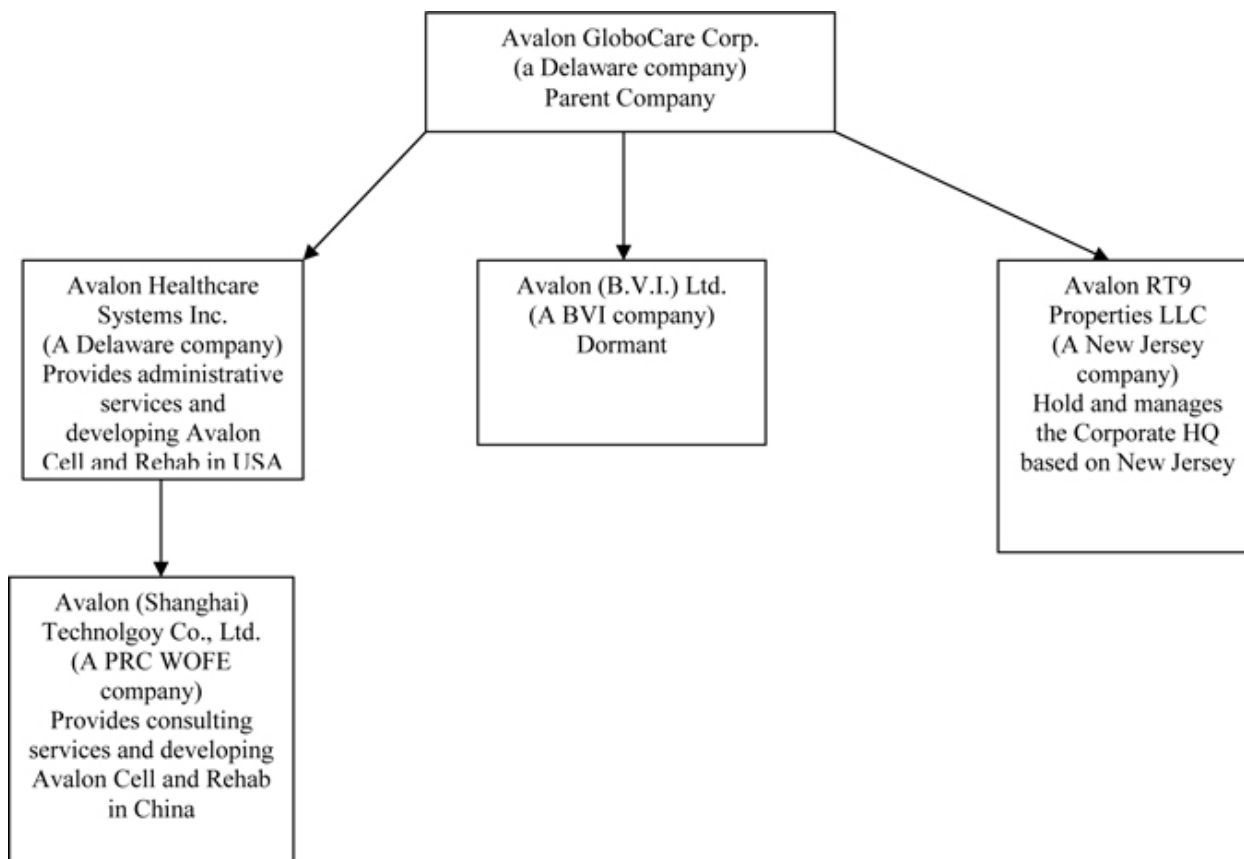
Avalon GloboCare Corp.
(a Delaware company)
Parent Company

Avalon Healthcare Systems Inc.
(A Delaware company)
Provides administrative services and developing Avalon Cell and Rehab in USA

Avalon (B.V.I.) Ltd.
(A BVI company)
Dormant

Avalon RT9 Properties LLC
(A New Jersey company)
Hold and manages the Corporate HQ based on New Jersey

Avalon (Shanghai) Technolgoy Co., Ltd.
(A PRC WOFE company)
Provides consulting services and developing Avalon Cell and Rehab in China